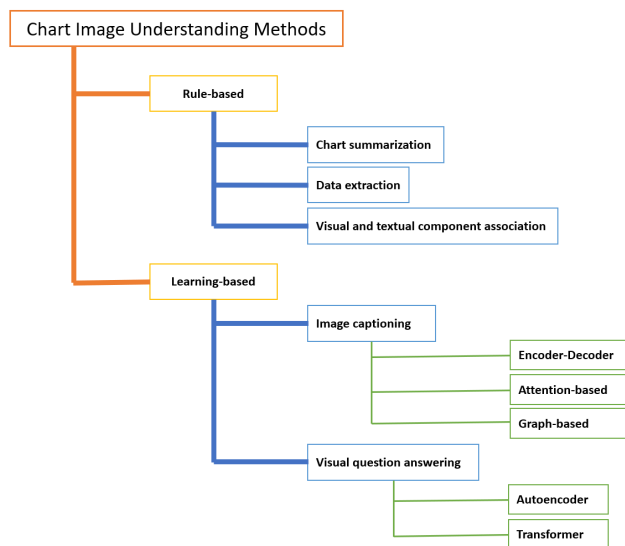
Chart Image Understanding Methods

Rule-based

Chart summarization

Data extraction

Visual and textual component association

Learning-based

Image captioning

Encoder-Decoder

Attention-based

Graph-based

Visual question answering

Autoencoder

Transformer